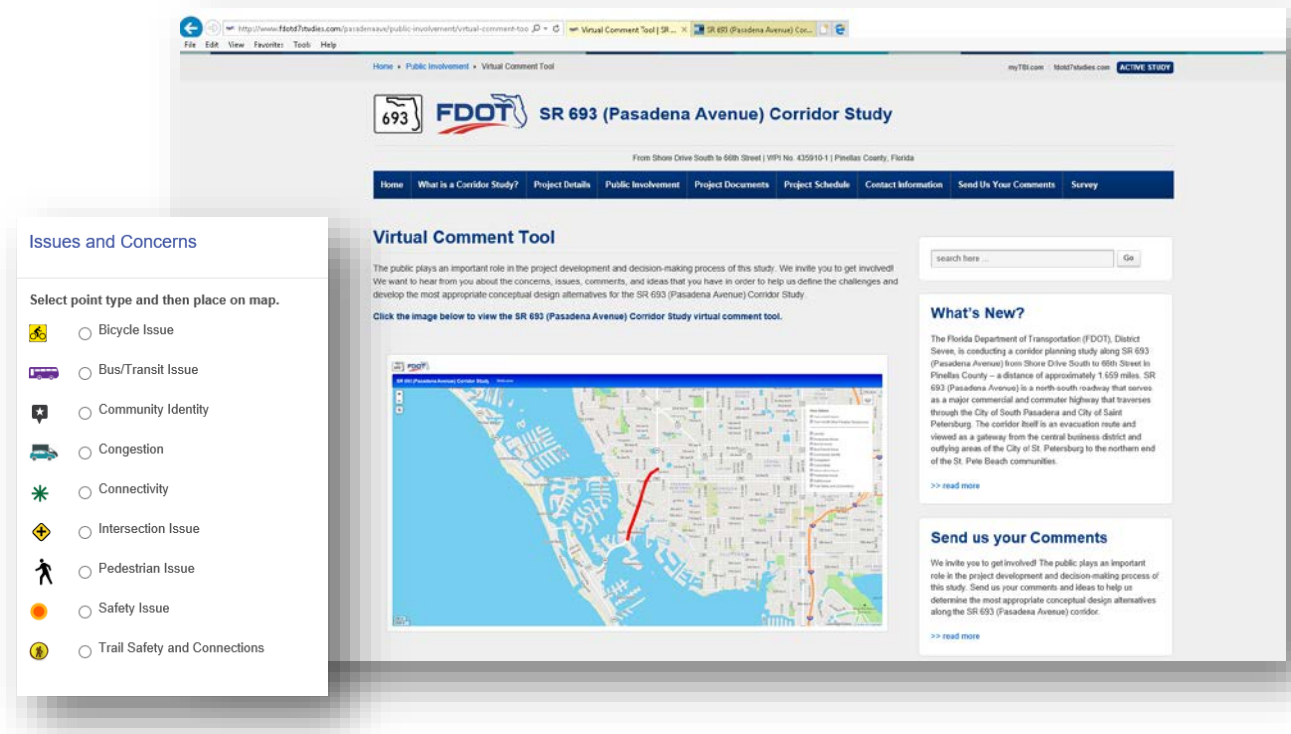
http://www.fdotd7studies.com/pasadenaave/public-involvement/virtual-comment-too
Virtual Comment Tool | SR ...
SR 693 (Pasadena Avenue) Cor...

File Edit View Favorites Tools Help

Home ▸ Public Involvement ▸ Virtual Comment Tool

myTBI.com fdotd7studies.com ACTIVE STUDY

693 FDOT SR 693 (Pasadena Avenue) Corridor Study

From Shore Drive South to 66th Street | WPI No. 435910-1 | Pinellas County, Florida

Home | What is a Corridor Study? | Project Details | Public Involvement | Project Documents | Project Schedule | Contact Information | Send Us Your Comments | Survey

Virtual Comment Tool

The public plays an important role in the project development and decision-making process of this study. We invite you to get involved! We want to hear from you about the concerns, issues, comments, and ideas that you have in order to help us define the challenges and develop the most appropriate conceptual design alternatives for the SR 693 (Pasadena Avenue) Corridor Study.

Click the image below to view the SR 693 (Pasadena Avenue) Corridor Study virtual comment tool.

search here ... Go

What's New?

The Florida Department of Transportation (FDOT), District Seven, is conducting a corridor planning study along SR 693 (Pasadena Avenue) from Shore Drive South to 66th Street in Pinellas County – a distance of approximately 1.659 miles. SR 693 (Pasadena Avenue) is a north-south roadway that serves as a major commercial and commuter highway that traverses through the City of South Pasadena and City of Saint Petersburg. The corridor itself is an evacuation route and viewed as a gateway from the central business district and outlying areas of the City of St. Petersburg to the northern end of the St. Pete Beach communities.

>> read more

Send us your Comments

We invite you to get involved! The public plays an important role in the project development and decision-making process of this study. Send us your comments and ideas to help us determine the most appropriate conceptual design alternatives along the SR 693 (Pasadena Avenue) corridor.

>> read more

Issues and Concerns

Select point type and then place on map.

Bicycle Issue
Bus/Transit Issue
Community Identity
Congestion
Connectivity
Intersection Issue
Pedestrian Issue
Safety Issue
Trail Safety and Connections